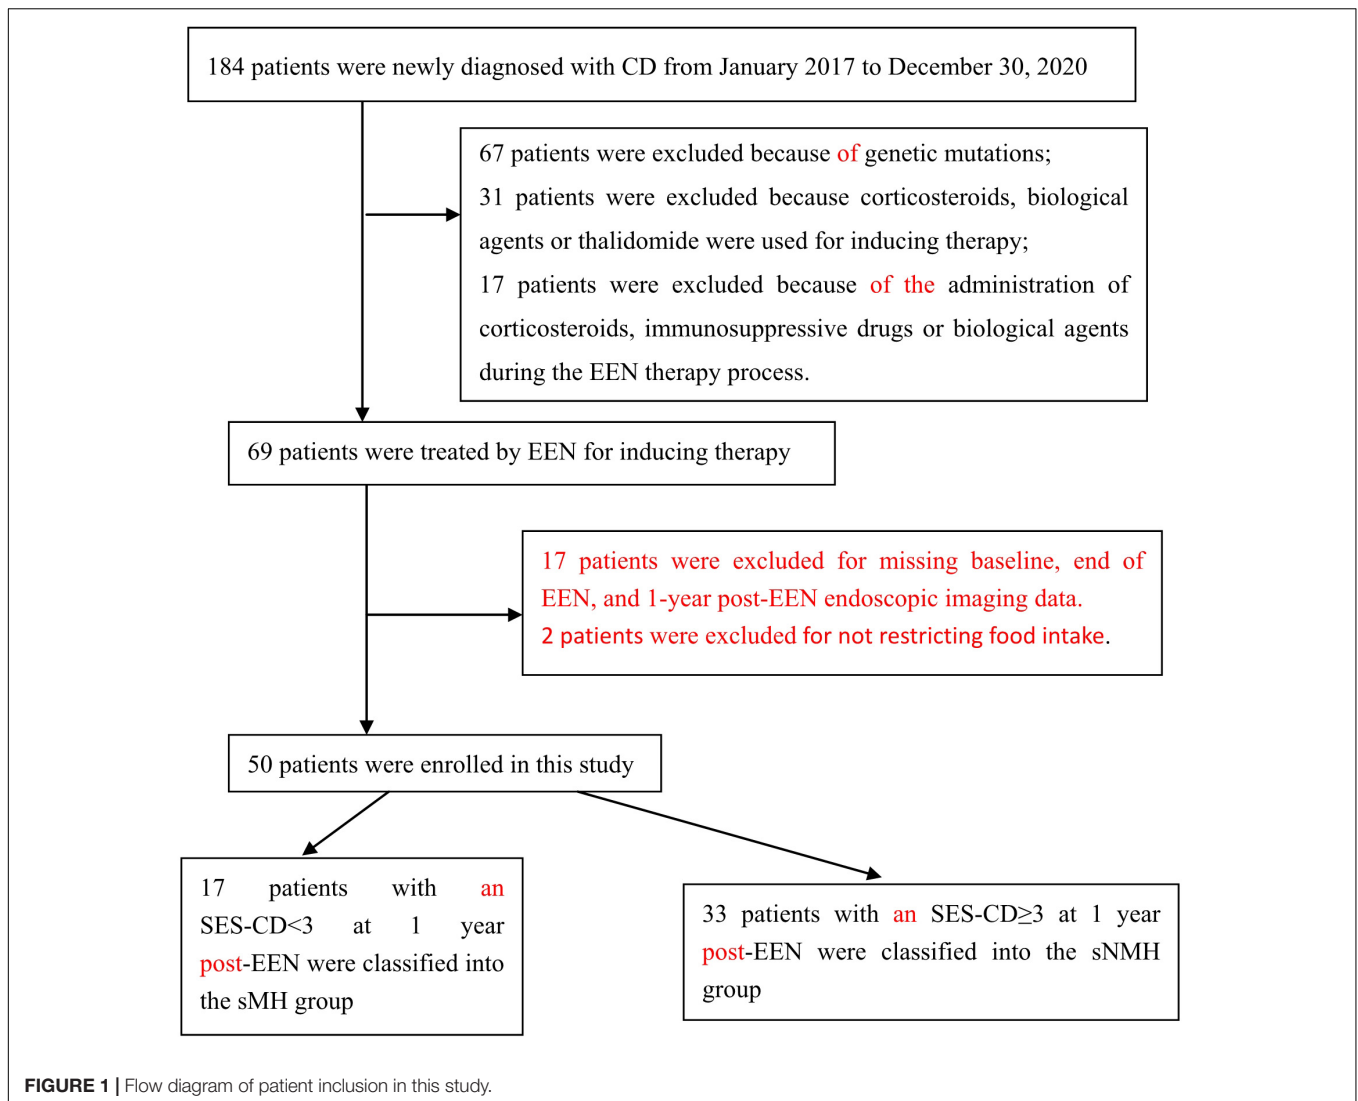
184 patients were newly diagnosed with CD from January 2017 to December 30, 2020

67 patients were excluded because of genetic mutations;
31 patients were excluded because corticosteroids, biological agents or thalidomide were used for inducing therapy;
17 patients were excluded because of the administration of corticosteroids, immunosuppressive drugs or biological agents during the EEN therapy process.

69 patients were treated by EEN for inducing therapy

17 patients were excluded for missing baseline, end of EEN, and 1-year post-EEN endoscopic imaging data.
2 patients were excluded for not restricting food intake.

50 patients were enrolled in this study

17 patients with an SES-CD<3 at 1 year post-EEN were classified into the sMH group

33 patients with an SES-CD≥3 at 1 year post-EEN were classified into the sNMH group

FIGURE 1 | Flow diagram of patient inclusion in this study.